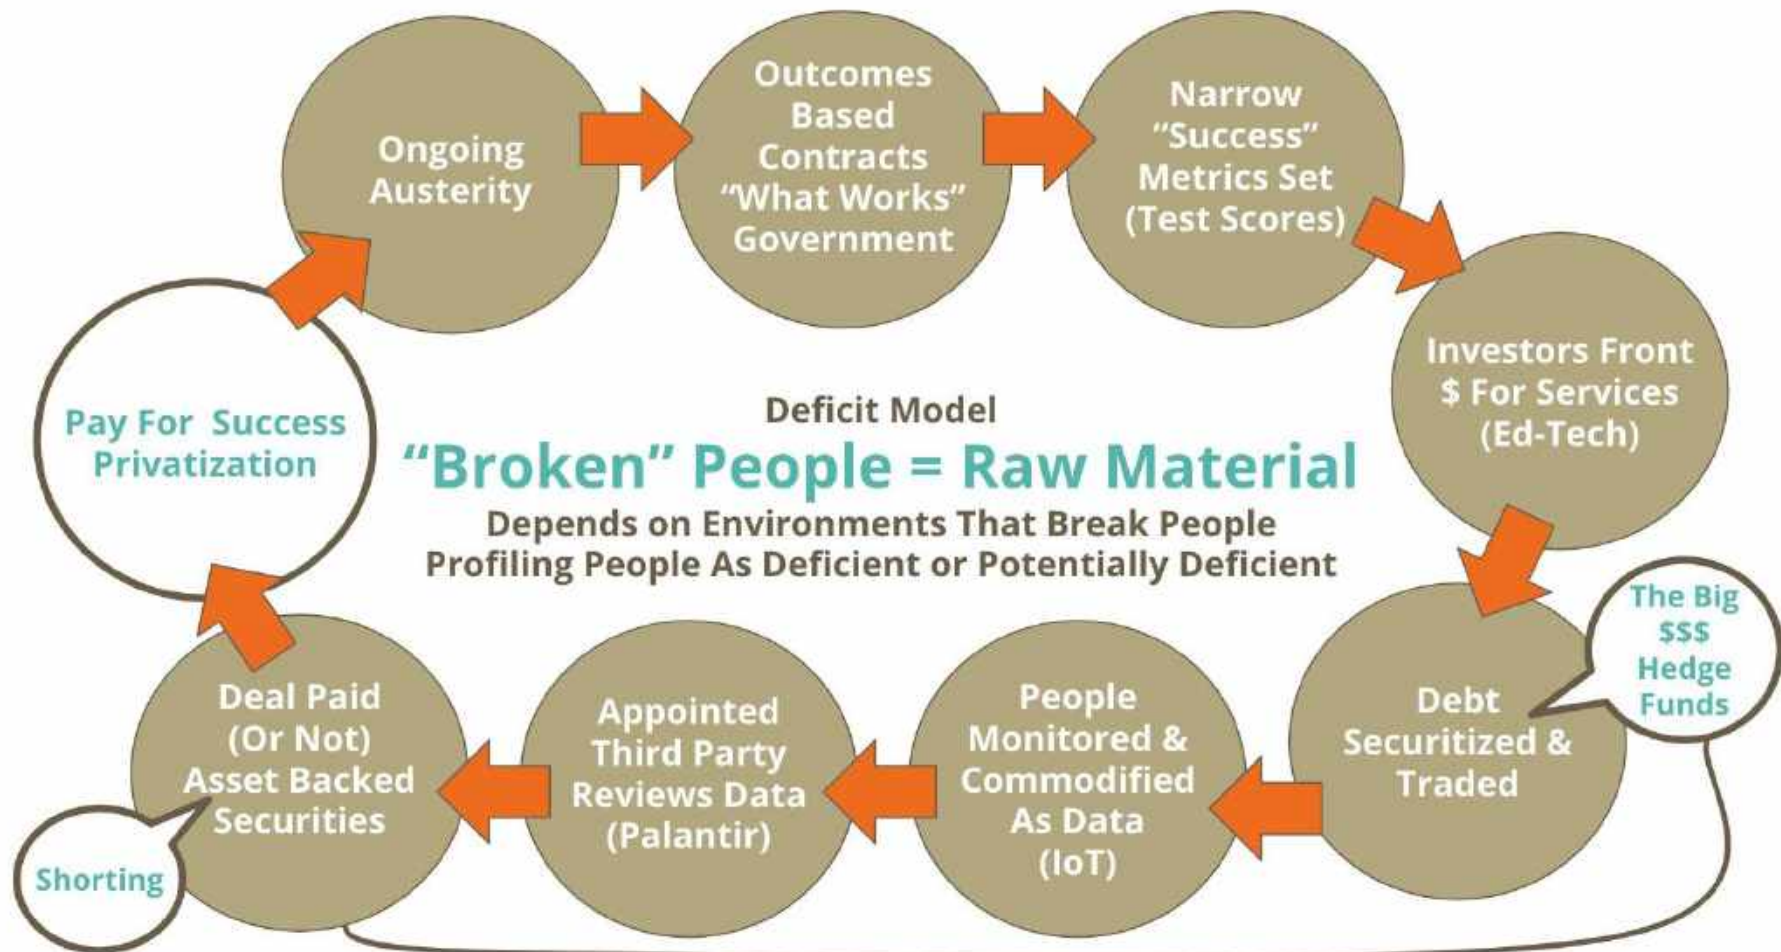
Ongoing Austerity

Outcomes Based Contracts "What Works" Government

Narrow "Success" Metrics Set (Test Scores)

Investors Front $ For Services (Ed-Tech)

Debt Securitized & Traded

The Big $$$ Hedge Funds

People Monitored & Commodified As Data (IoT)

Appointed Third Party Reviews Data (Palantir)

Deal Paid (Or Not) Asset Backed Securities

Shorting

Pay For Success Privatization

Deficit Model

"Broken" People = Raw Material

Depends on Environments That Break People
Profiling People As Deficient or Potentially Deficient